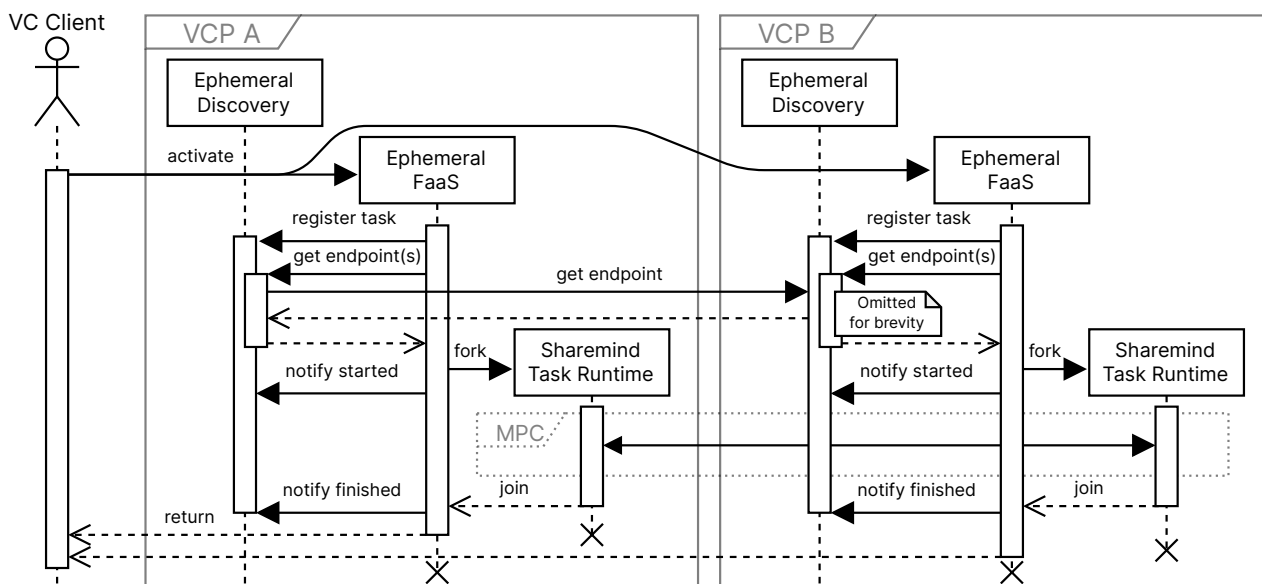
VC Client

VCP A

Ephemeral Discovery

activate

Ephemeral FaaS

register task

get endpoint(s)

fork

Sharemind Task Runtime

notify started

notify finished

join

return

VCP B

Ephemeral Discovery

Ephemeral FaaS

register task

get endpoint(s)

get endpoint

Omitted for brevity

fork

Sharemind Task Runtime

notify started

MPC

notify finished

join